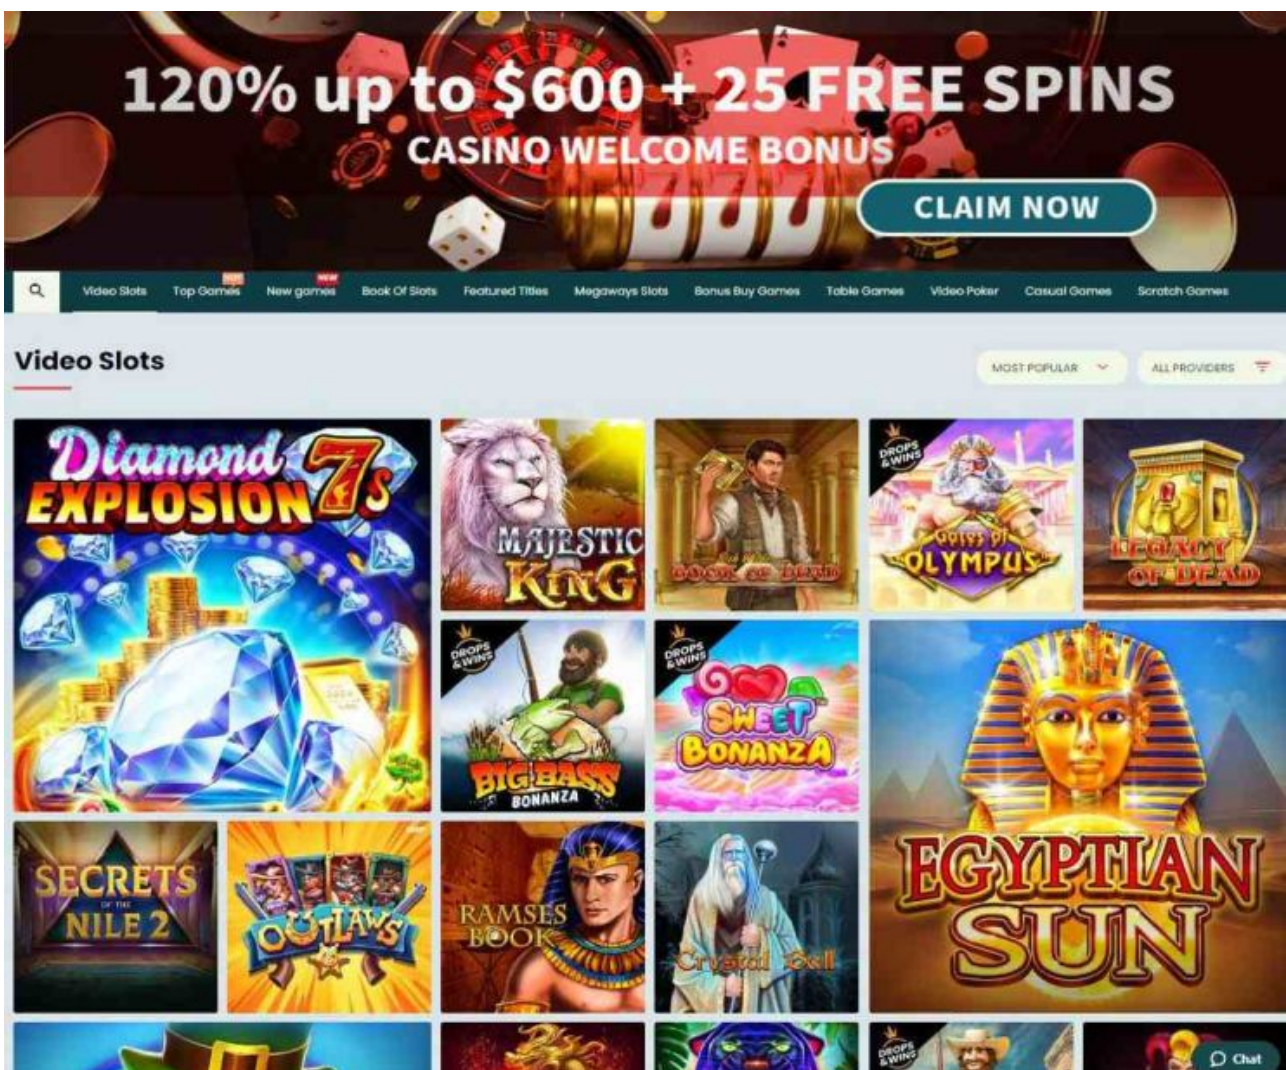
120% up to $600 + 25 FREE SPINS
CASINO WELCOME BONUS
CLAIM NOW

Video Slots
Top Games HOT
New games NEW
Book Of Slots
Featured Titles
Megaways Slots
Bonus Buy Games
Table Games
Video Poker
Casual Games
Scratch Games

Video Slots

MOST POPULAR
ALL PROVIDERS

Diamond Explosion 7s
Majestic King
Book of Dead
DROPS & WINS
Gates of Olympus
Legacy of Dead
DROPS & WINS
Big Bass Bonanza
DROPS & WINS
Sweet Bonanza
Egyptian Sun
Secrets of the Nile 2
Outlaws
Ramses Book
Crystal Ball
DROPS & WINS
Chat